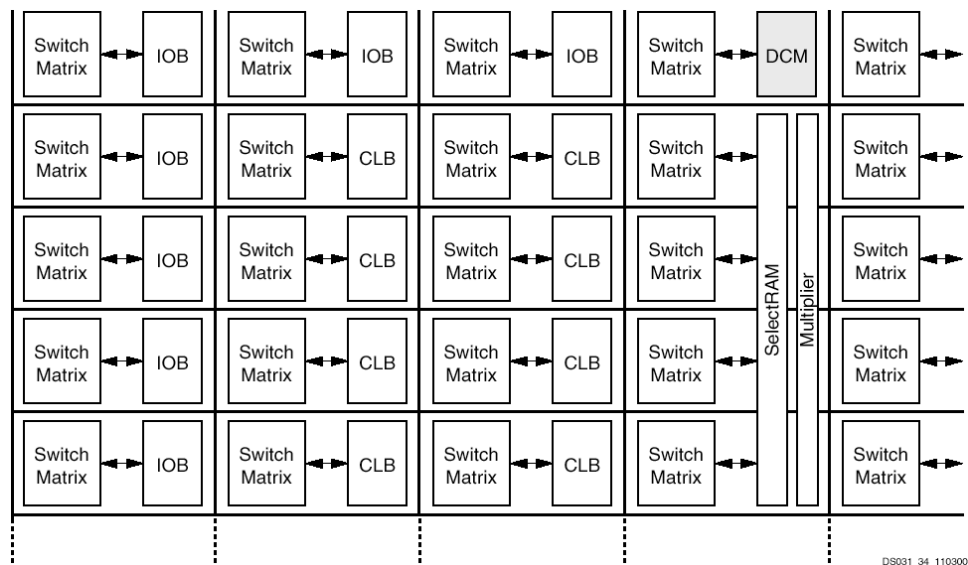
Switch Matrix IOB Switch Matrix IOB Switch Matrix IOB Switch Matrix DCM Switch Matrix

Switch Matrix IOB Switch Matrix CLB Switch Matrix CLB Switch Matrix Switch Matrix

Switch Matrix IOB Switch Matrix CLB Switch Matrix CLB Switch Matrix SelectRAM Multiplier Switch Matrix

Switch Matrix IOB Switch Matrix CLB Switch Matrix CLB Switch Matrix Switch Matrix

Switch Matrix IOB Switch Matrix CLB Switch Matrix CLB Switch Matrix Switch Matrix

DS031 34 110300